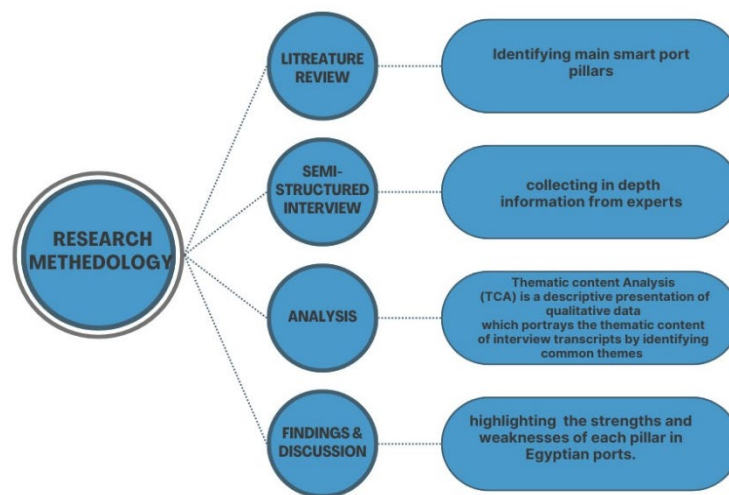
RESEARCH METHEDOLOGY

LITREATURE REVIEW

Identifying main smart port pillars

SEMI-STRUCTURED INTERVIEW

collecting in depth information from experts

ANALYSIS

Thematic content Analysis (TCA) is a descriptive presentation of qualitative data which portrays the thematic content of interview transcripts by identifying common themes

FINDINGS & DISCUSSION

highlighting the strengths and weaknesses of each pillar in Egyptian ports.